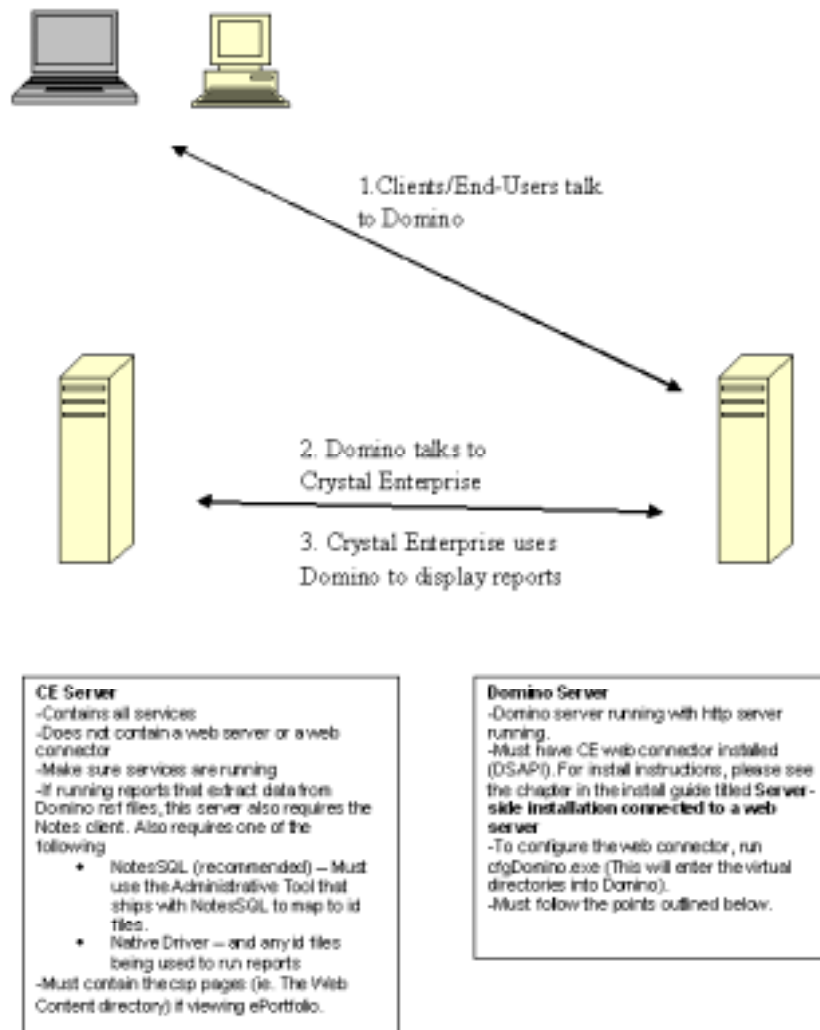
1.Clients/End-Users talk to Domino

2. Domino talks to Crystal Enterprise

3. Crystal Enterprise uses Domino to display reports

**CE Server**
-Contains all services
-Does not contain a web server or a web connector
-Make sure services are running
-If running reports that extract data from Domino nsf files, this server also requires the Notes client. Also requires one of the following
- NotesSQL (recommended) – Must use the Administrative Tool that ships with NotesSQL to map to id files.
- Native Driver – and any id files being used to run reports
-Must contain the csp pages (ie. The Web Content directory) if viewing ePortfolio.

**Domino Server**
-Domino server running with http server running.
-Must have CE web connector installed (DSAPI). For install instructions, please see the chapter in the install guide titled **Server-side installation connected to a web server**
-To configure the web connector, run cfgDomino.exe (This will enter the virtual directories into Domino).
-Must follow the points outlined below.